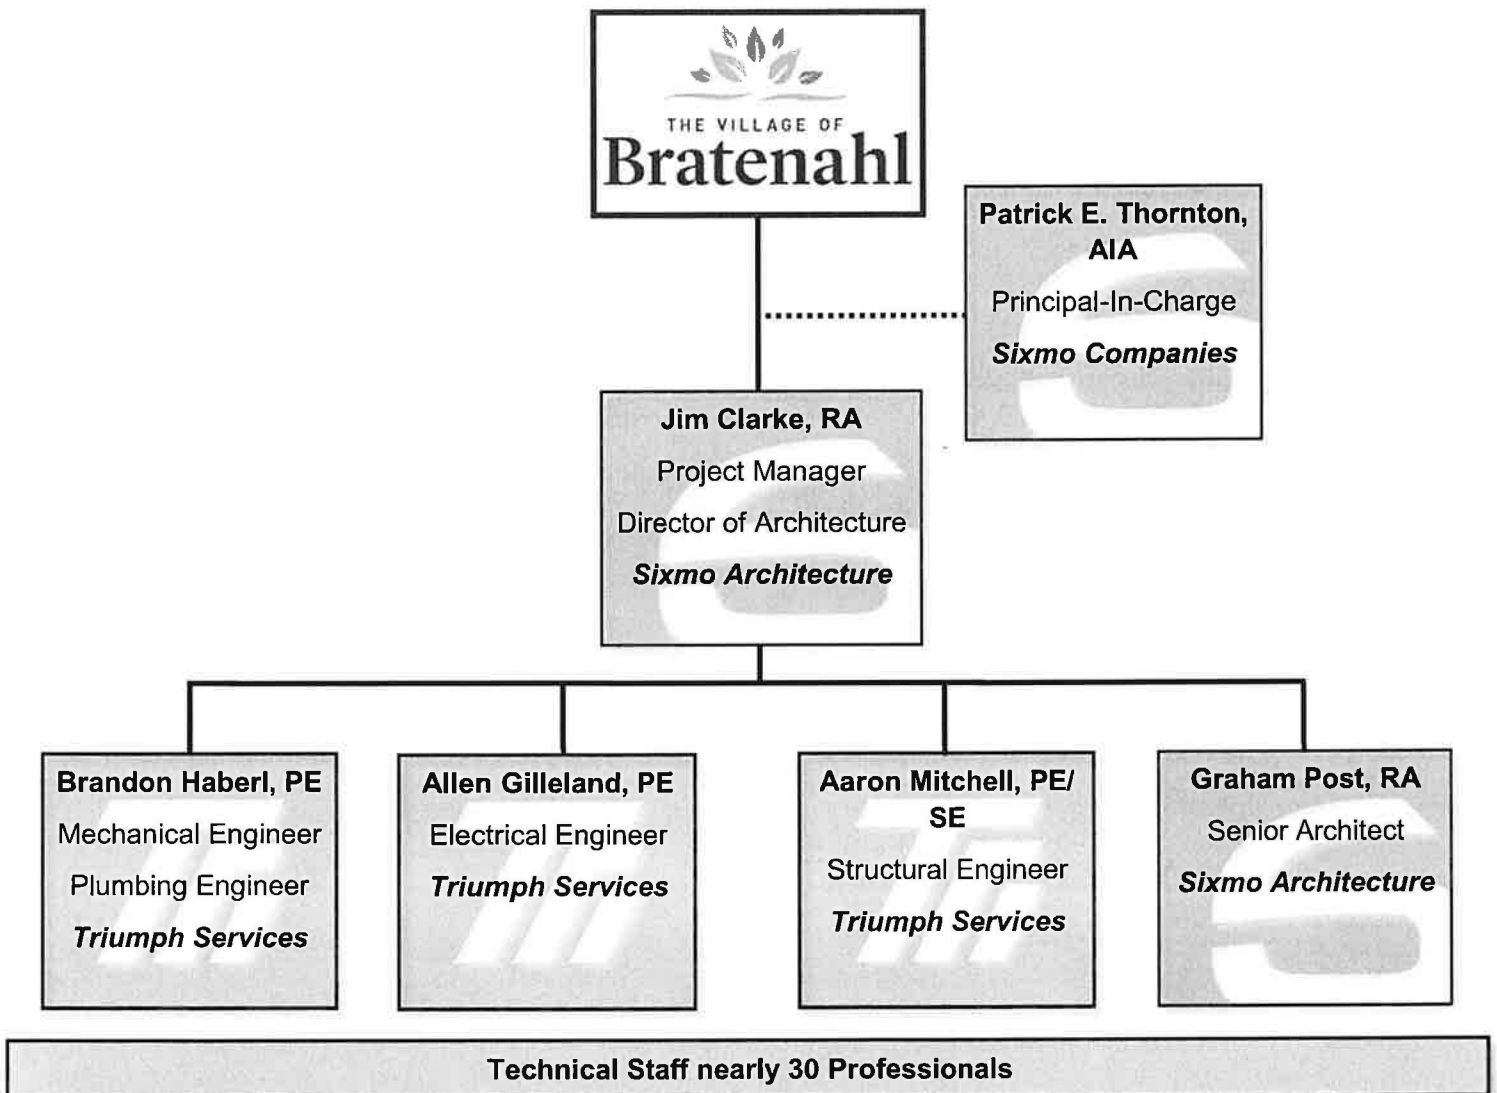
THE VILLAGE OF
Bratenahl

Patrick E. Thornton, AIA
Principal-In-Charge
Sixmo Companies

Jim Clarke, RA
Project Manager
Director of Architecture
Sixmo Architecture

Brandon Haberl, PE
Mechanical Engineer
Plumbing Engineer
Triumph Services

Allen Gilleland, PE
Electrical Engineer
Triumph Services

Aaron Mitchell, PE/SE
Structural Engineer
Triumph Services

Graham Post, RA
Senior Architect
Sixmo Architecture

Technical Staff nearly 30 Professionals